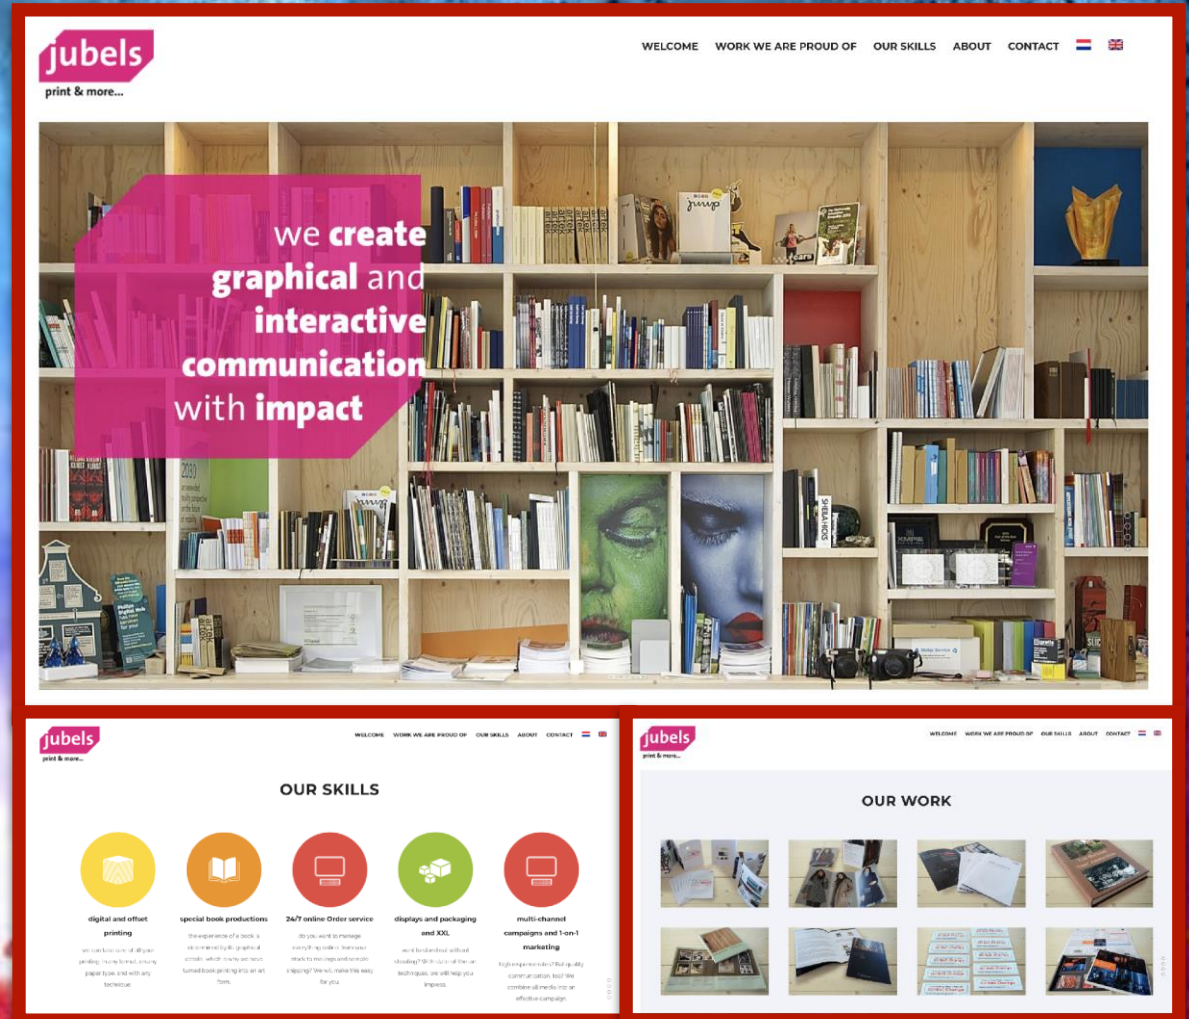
jubels
print & more...

WELCOME WORK WE ARE PROUD OF OUR SKILLS ABOUT CONTACT

we create graphical and interactive communication with impact

jubels
print & more...

WELCOME WORK WE ARE PROUD OF OUR SKILLS ABOUT CONTACT

OUR SKILLS

digital and offset printing

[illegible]

special book productions

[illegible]

24/7 online Order service

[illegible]

displays and packaging and XXL

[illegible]

multi-channel campaigns and 1-on-1 marketing

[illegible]

jubels
print & more...

WELCOME WORK WE ARE PROUD OF OUR SKILLS ABOUT CONTACT

OUR WORK